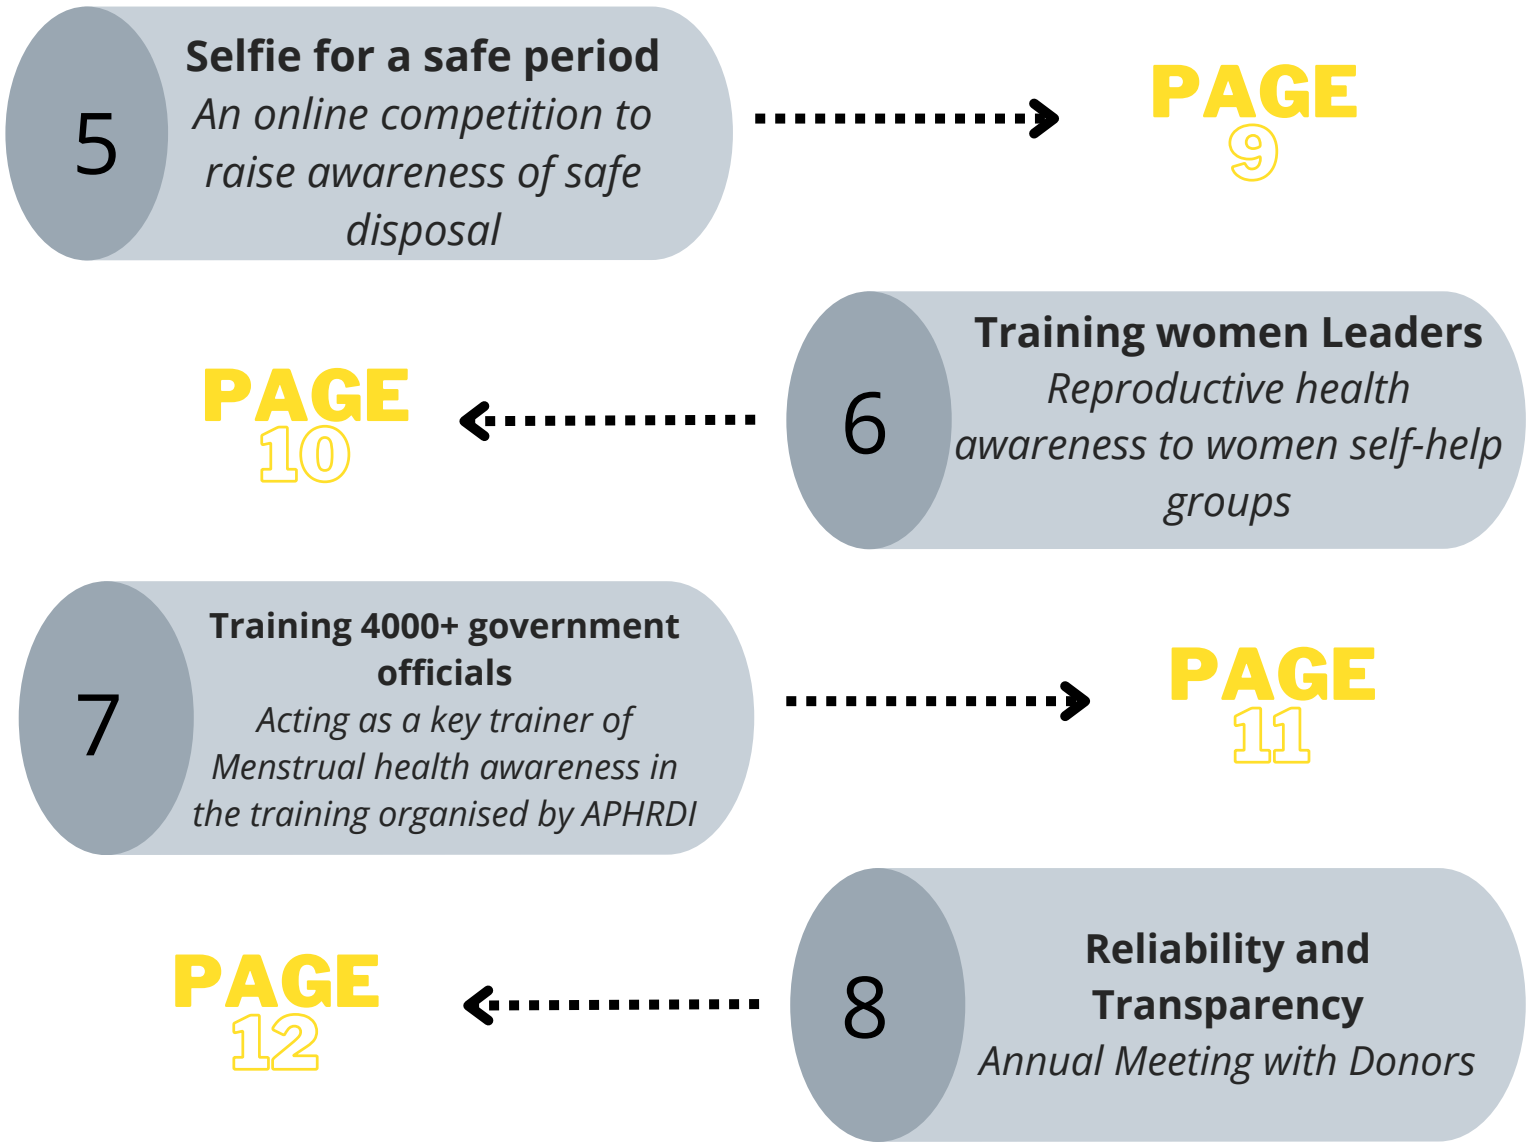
5

**Selfie for a safe period**

*An online competition to raise awareness of safe disposal*

PAGE 9

6

**Training women Leaders**

*Reproductive health awareness to women self-help groups*

PAGE 10

7

**Training 4000+ government officials**

*Acting as a key trainer of Menstrual health awareness in the training organised by APHRDI*

PAGE 11

8

**Reliability and Transparency**

*Annual Meeting with Donors*

PAGE 12